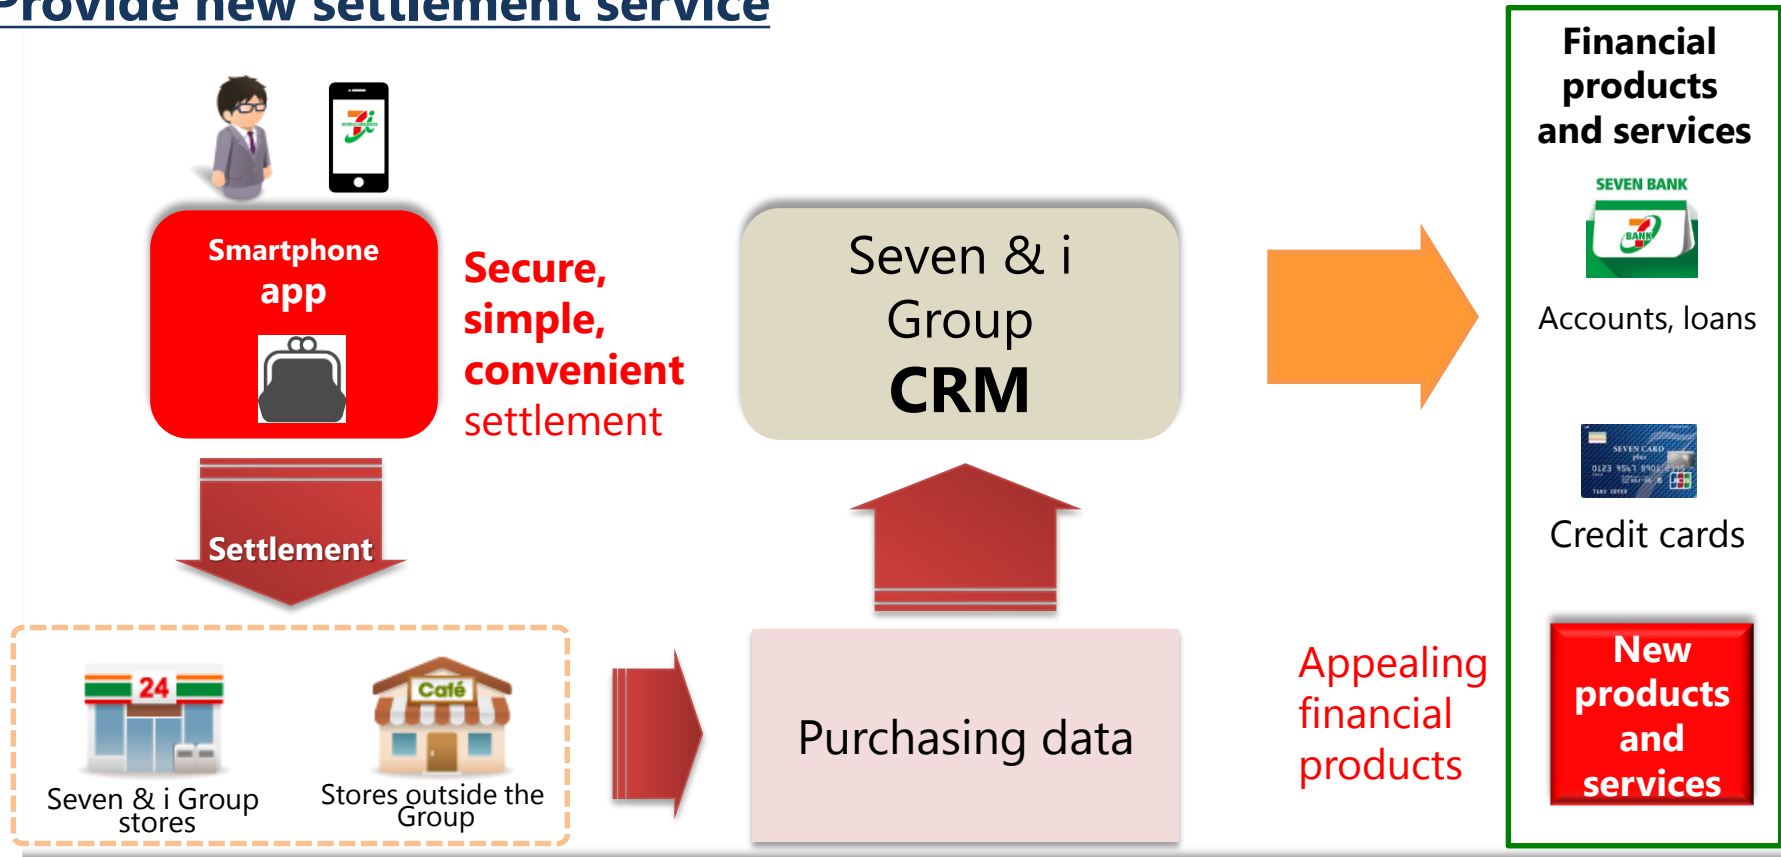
Provide new settlement service

Smartphone app

Secure, simple, convenient settlement

Settlement

24

Seven & i Group stores

Café

Stores outside the Group

Seven & i Group CRM

Purchasing data

Appealing financial products

Financial products and services

SEVEN BANK

BANK

Accounts, loans

SEVEN CARD

Credit cards

New products and services